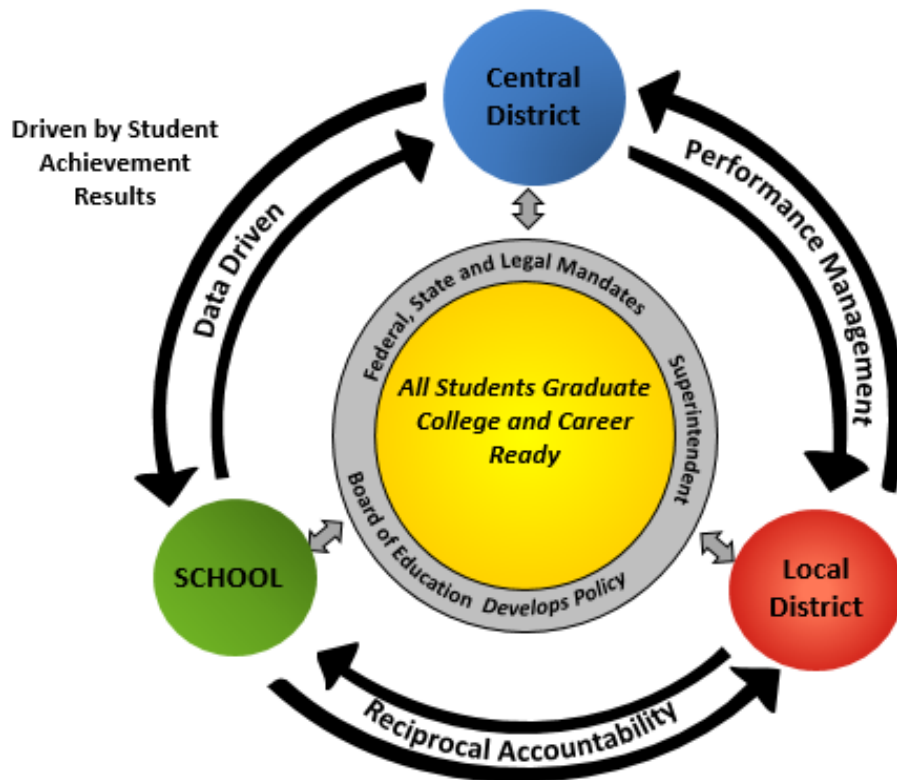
Driven by Student Achievement Results

Central District

Performance Management

Data Driven

Federal, State and Legal Mandates

Superintendent

All Students Graduate College and Career Ready

Board of Education Develops Policy

SCHOOL

Local District

Reciprocal Accountability